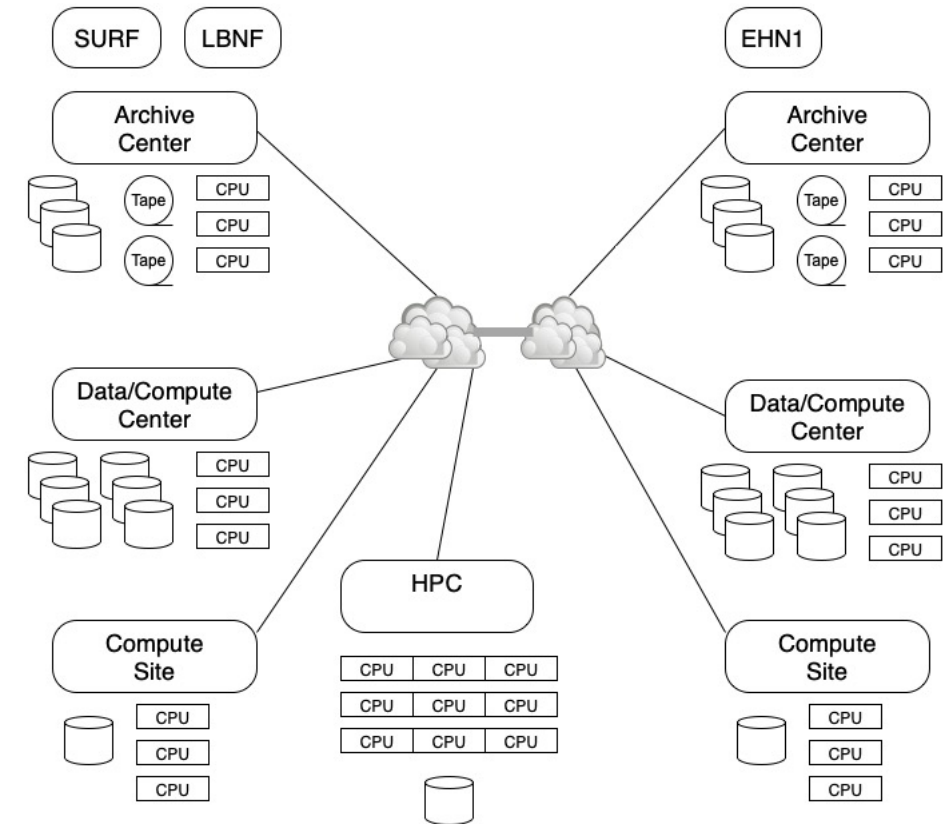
SURF LBNF

EHN1

Archive Center

Tape
Tape

CPU
CPU
CPU

Archive Center

Tape
Tape

CPU
CPU
CPU

Data/Compute Center

CPU
CPU
CPU

Data/Compute Center

CPU
CPU
CPU

HPC

| CPU | CPU | CPU |
|---|---|---|
| CPU | CPU | CPU |
| CPU | CPU | CPU |

Compute Site

CPU
CPU
CPU

Compute Site

CPU
CPU
CPU